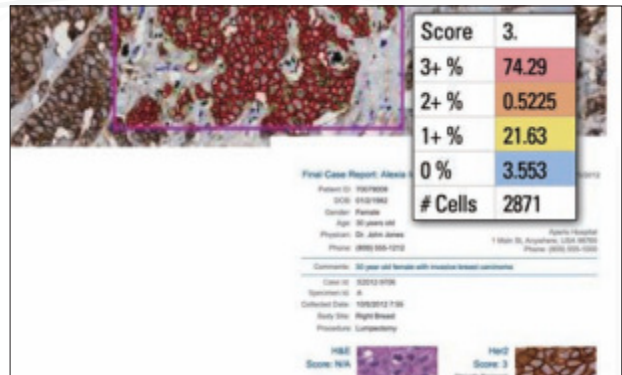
| Score | 3. |
|---|---|
| 3+ % | 74.29 |
| 2+ % | 0.5225 |
| 1+ % | 21.63 |
| 0 % | 3.553 |
| # Cells | 2871 |

Final Case Report: Alexia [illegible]

Patient ID: 70079006
DOB: 01/2/1982
Gender: Female
Age: 30 years old
Physician: Dr. John Jones
Phone: (555) 555-1212

Aperio Hospital
1 Main St, Anywhere, USA 99789
Phone: (555) 555-1000

Comments: 30 year old female with invasive breast carcinoma

Case Id: 32012-5726
Specimen Id: A
Collected Date: 10/5/2012 7:50
Body Site: Right Breast
Procedure: Lumpectomy

H&E
Score: N/A

Her2
Score: 3